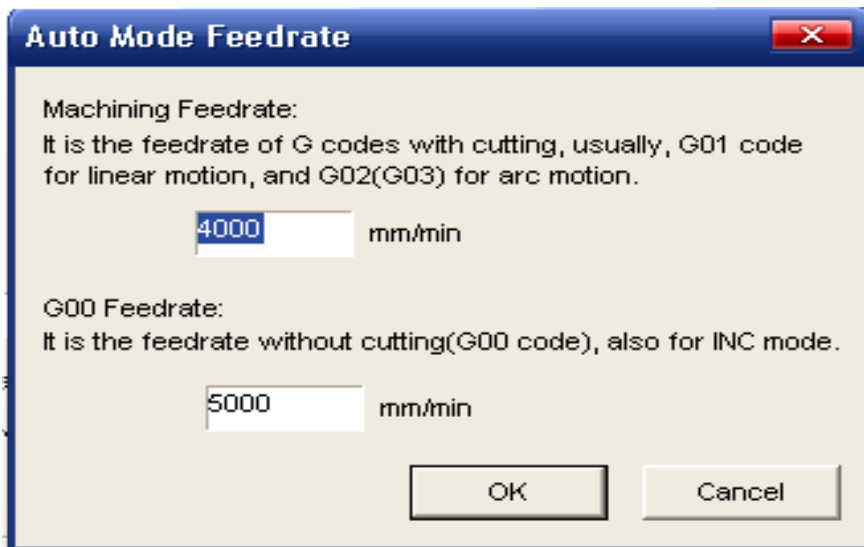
Auto Mode Feedrate

Machining Feedrate:
It is the feedrate of G codes with cutting, usually, G01 code for linear motion, and G02(G03) for arc motion.

4000 mm/min

G00 Feedrate:
It is the feedrate without cutting(G00 code), also for INC mode.

5000 mm/min

OK

Cancel